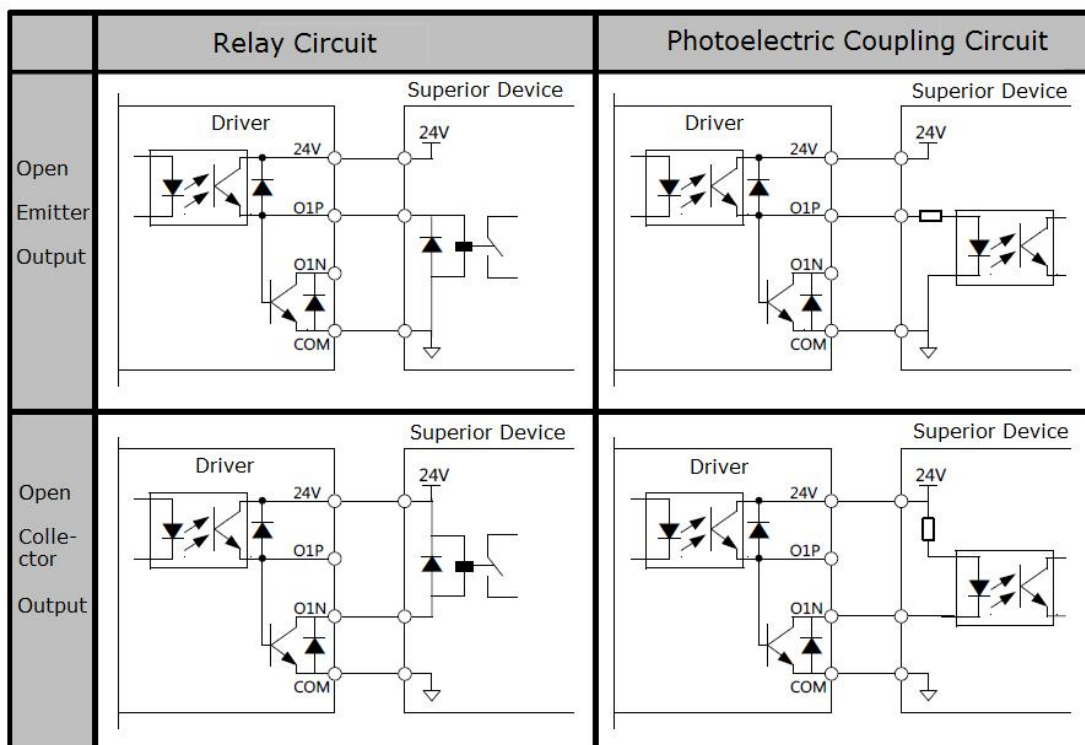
|  | Relay Circuit | Photoelectric Coupling Circuit |
|---|---|---|
| Open Emitter Output | Superior Device Driver 24V 24V O1P O1N COM | Superior Device Driver 24V 24V O1P O1N COM |
| Open Collector Output | Superior Device Driver 24V 24V O1P O1N COM | Superior Device Driver 24V 24V O1P O1N COM |